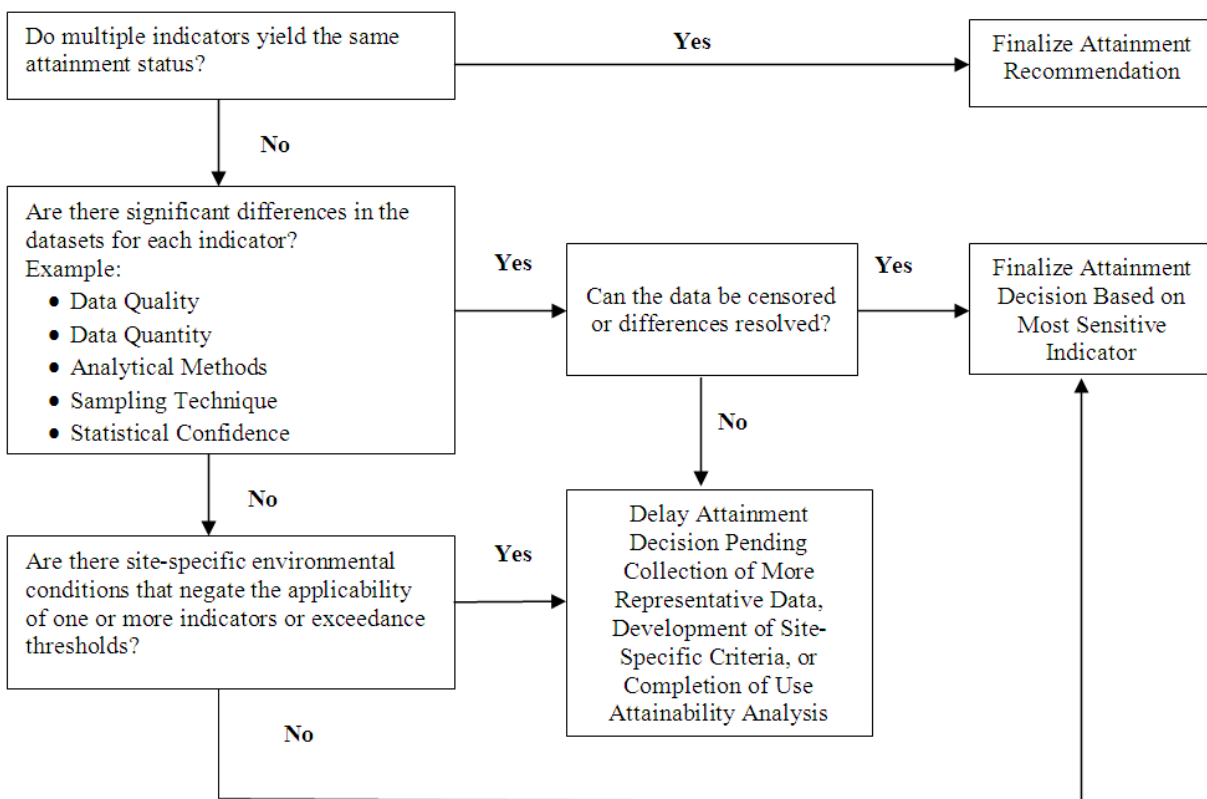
Do multiple indicators yield the same attainment status?

Yes

Finalize Attainment Recommendation

No

Are there significant differences in the datasets for each indicator?
Example:
- Data Quality
- Data Quantity
- Analytical Methods
- Sampling Technique
- Statistical Confidence

Yes

Can the data be censored or differences resolved?

Yes

Finalize Attainment Decision Based on Most Sensitive Indicator

No

No

Are there site-specific environmental conditions that negate the applicability of one or more indicators or exceedance thresholds?

Yes

Delay Attainment Decision Pending Collection of More Representative Data, Development of Site-Specific Criteria, or Completion of Use Attainability Analysis

No